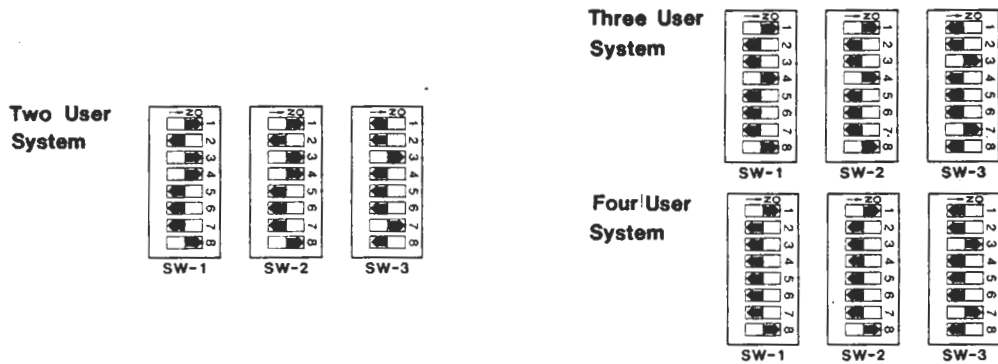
Two User System

ON 1 2 3 4 5 6 7 8
SW-1

ON 1 2 3 4 5 6 7 8
SW-2

ON 1 2 3 4 5 6 7 8
SW-3

Three User System

ON 1 2 3 4 5 6 7 8
SW-1

ON 1 2 3 4 5 6 7 8
SW-2

ON 1 2 3 4 5 6 7 8
SW-3

Four User System

ON 1 2 3 4 5 6 7 8
SW-1

ON 1 2 3 4 5 6 7 8
SW-2

ON 1 2 3 4 5 6 7 8
SW-3